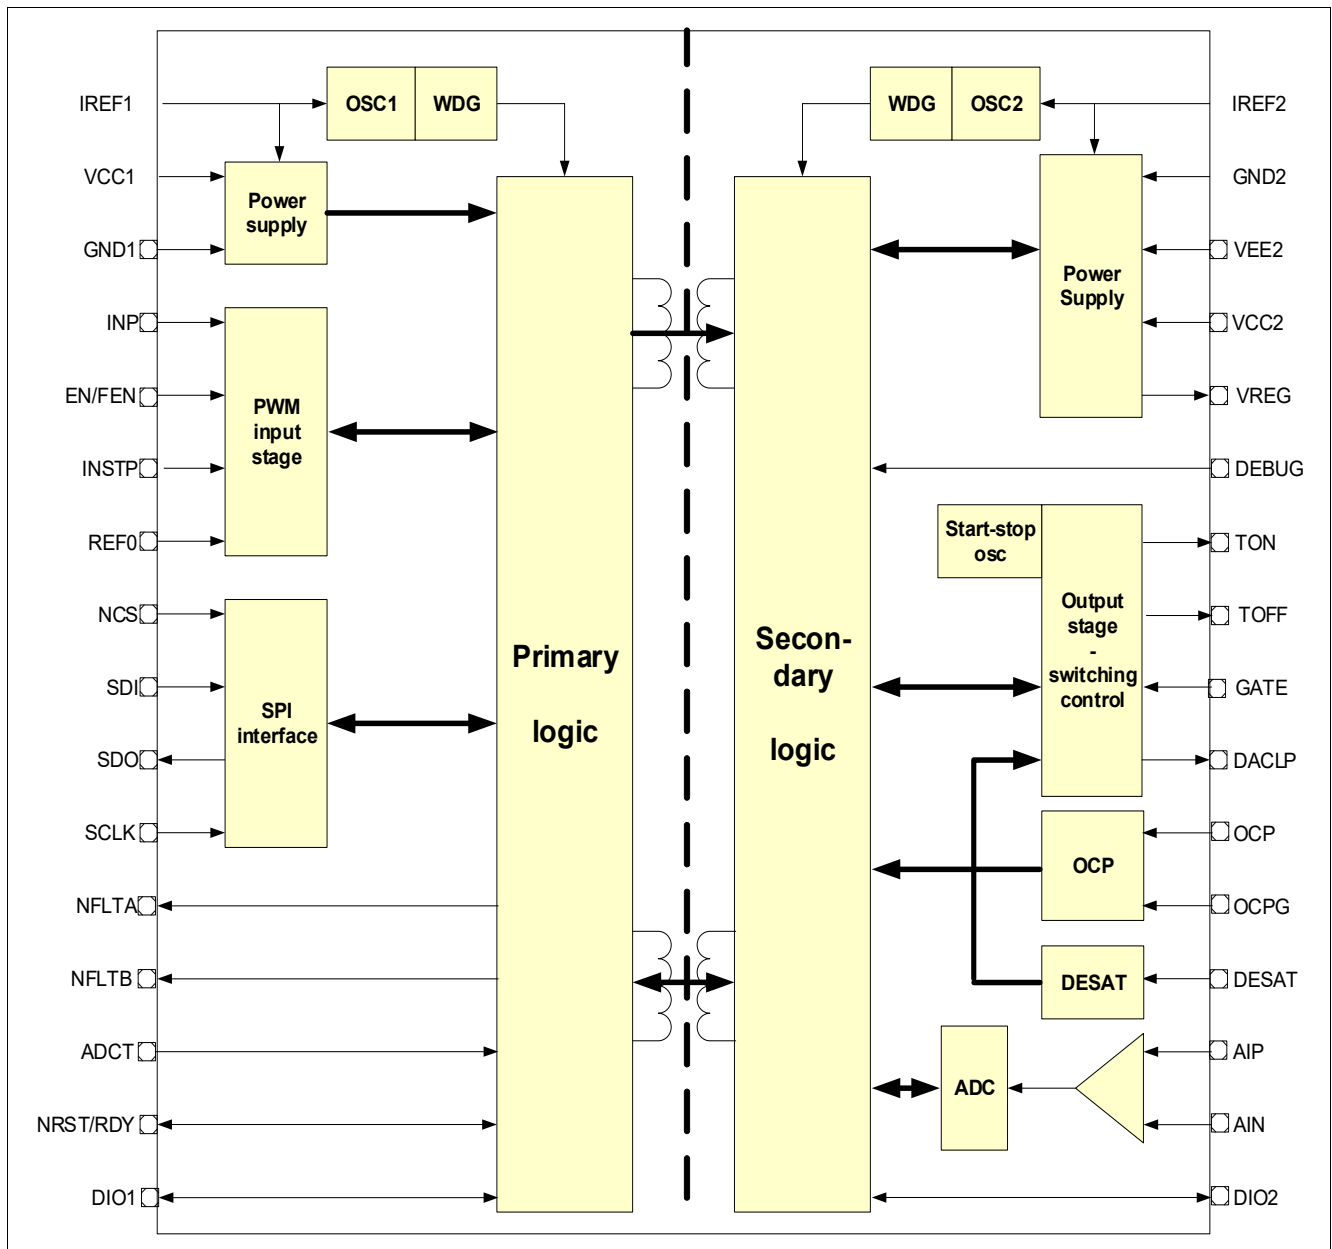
IREF1
OSC1
WDG
WDG
OSC2
IREF2

VCC1
Power supply
GND2

GND1
VEE2

Power Supply

INP
VCC2

EN/FEN
PWM input stage
VREG

INSTP
DEBUG

REF0
Start-stop osc
TON

NCS
TOFF

Primary logic

Secon-dary logic

Output stage - switching control

SDI
GATE

SPI interface

SDO
DACLP

SCLK
OCP

OCP

NFLTA
OCPG

NFLTB
DESAT
DESAT

ADCT
AIP

ADC

NRST/RDY
AIN

DIO1
DIO2